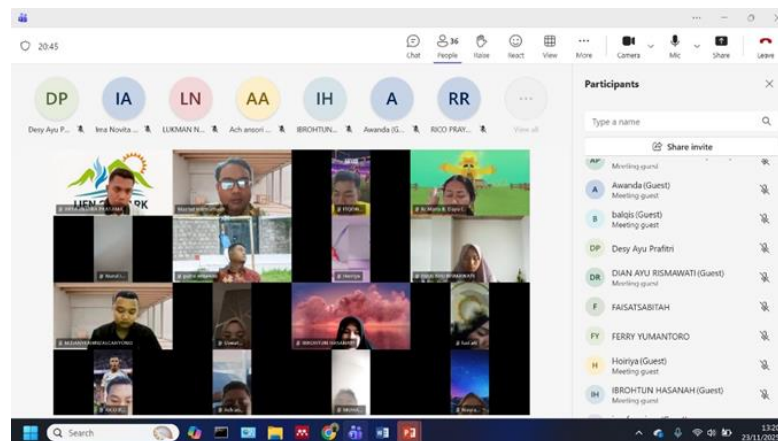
20:45

Chat
36
People
Raise
React
View
More
Camera
Mic
Share
Leave

DP
Desy Ayu P...
IA
Ima Novita ...
LN
LUKMAN N...
AA
Ach ansori ...
IH
IBROHTUN...
A
Awanda (G...
RR
RICO PRAY...
View all

Participants
Type a name
Share invite
Meeting guest
A Awanda (Guest) Meeting guest
B balqis (Guest) Meeting guest
DP Desy Ayu Prafitri
DR DIAN AYU RISMAWATI (Guest) Meeting guest
F FAISATSABITAH
FY FERRY YUMANTORO
H Hoiriya (Guest) Meeting guest
IH IBROHTUN HASANAH (Guest) Meeting guest

IJEN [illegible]RK

Search
13:2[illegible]
23/11/20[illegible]